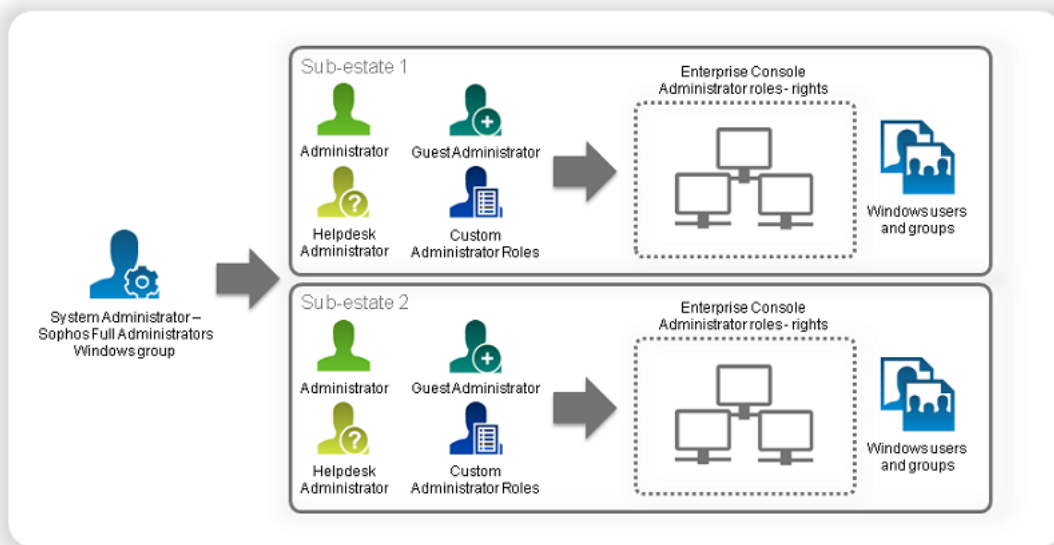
System Administrator – Sophos Full Administrators Windows group

Sub-estate 1

Administrator

Guest Administrator

Helpdesk Administrator

Custom Administrator Roles

Enterprise Console Administrator roles- rights

Windows users and groups

Sub-estate 2

Administrator

Guest Administrator

Helpdesk Administrator

Custom Administrator Roles

Enterprise Console Administrator roles- rights

Windows users and groups